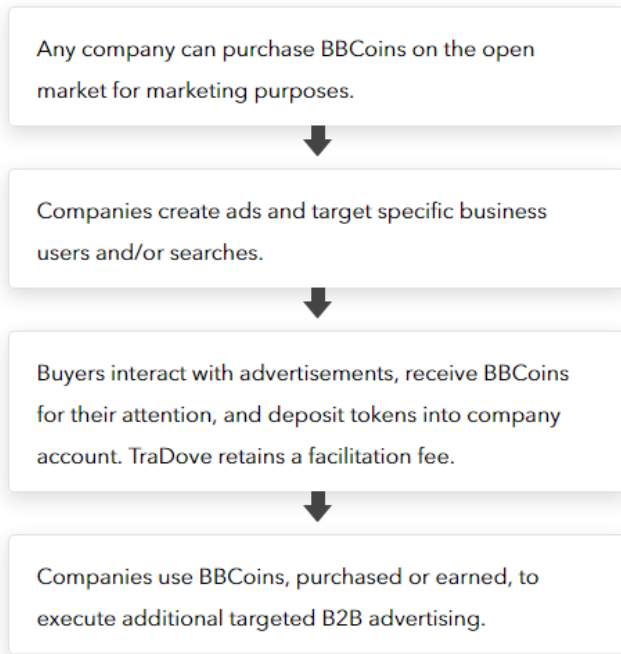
Any company can purchase BBCoins on the open market for marketing purposes.

Companies create ads and target specific business users and/or searches.

Buyers interact with advertisements, receive BBCoins for their attention, and deposit tokens into company account. TraDove retains a facilitation fee.

Companies use BBCoins, purchased or earned, to execute additional targeted B2B advertising.